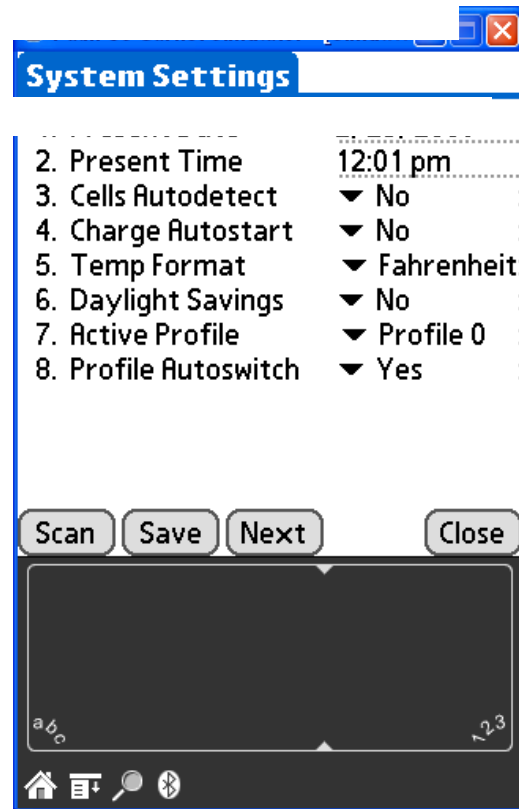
System Settings

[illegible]
2. Present Time 12:01 pm
3. Cells Autodetect ▾ No
4. Charge Autostart ▾ No
5. Temp Format ▾ Fahrenheit
6. Daylight Savings ▾ No
7. Active Profile ▾ Profile 0
8. Profile Autoswitch ▾ Yes

Scan Save Next Close

abc 123